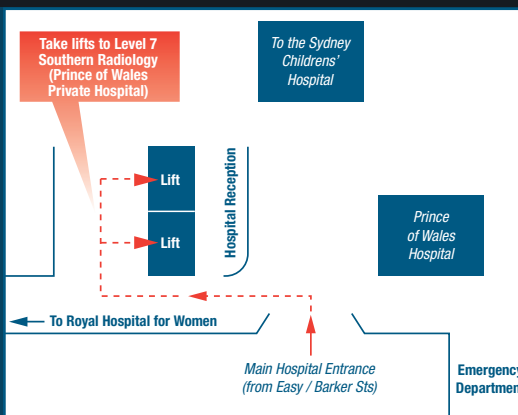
Take lifts to Level 7 Southern Radiology (Prince of Wales Private Hospital)

To the Sydney Childrens' Hospital

Lift

Lift

Hospital Reception

Prince of Wales Hospital

To Royal Hospital for Women

Main Hospital Entrance (from Easy / Barker Sts)

Emergency Department